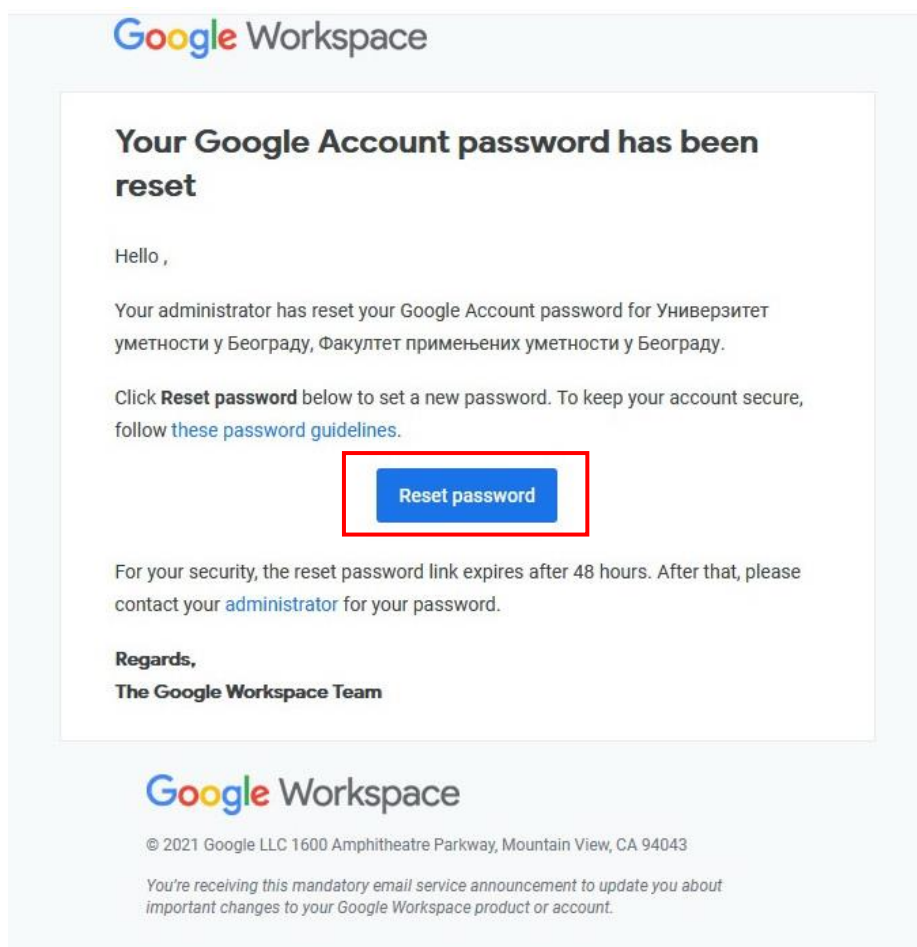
Google Workspace

Your Google Account password has been reset

Hello ,

Your administrator has reset your Google Account password for Универзитет уметности у Београду, Факултет примењених уметности у Београду.

Click **Reset password** below to set a new password. To keep your account secure, follow these password guidelines.

Reset password

For your security, the reset password link expires after 48 hours. After that, please contact your administrator for your password.

**Regards,**
**The Google Workspace Team**

Google Workspace

© 2021 Google LLC 1600 Amphitheatre Parkway, Mountain View, CA 94043

*You're receiving this mandatory email service announcement to update you about important changes to your Google Workspace product or account.*